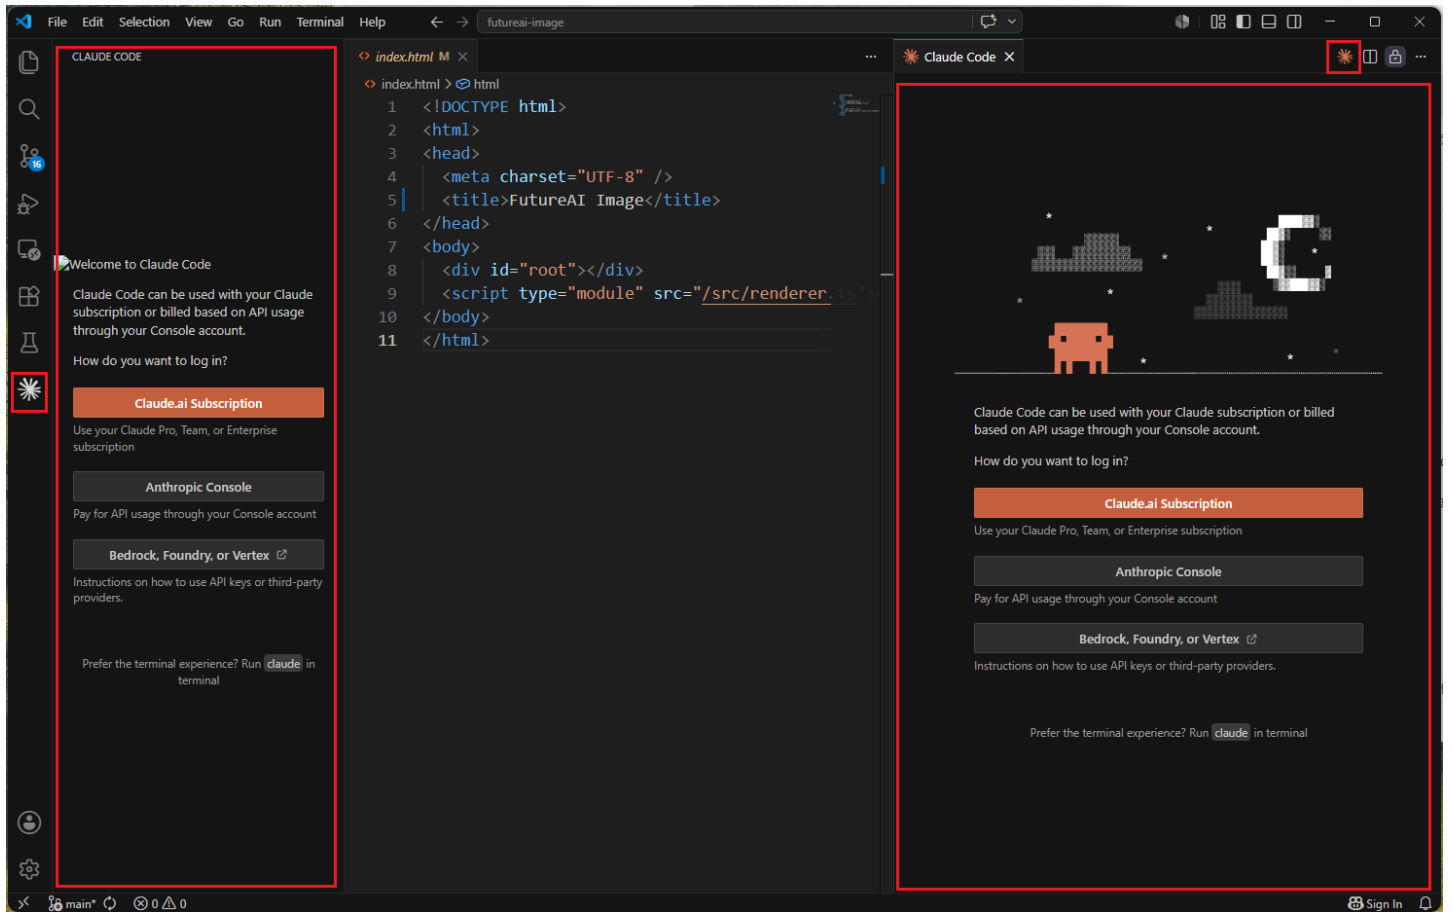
File Edit Selection View Go Run Terminal Help

futureai-image

16

CLAUDE CODE

Welcome to Claude Code

Claude Code can be used with your Claude subscription or billed based on API usage through your Console account.

How do you want to log in?

Claude.ai Subscription

Use your Claude Pro, Team, or Enterprise subscription

Anthropic Console

Pay for API usage through your Console account

Bedrock, Foundry, or Vertex

Instructions on how to use API keys or third-party providers.

Prefer the terminal experience? Run claude in terminal

index.html M

index.html > html

1 <!DOCTYPE html>
2 <html>
3 <head>
4 <meta charset="UTF-8" />
5 <title>FutureAI Image</title>
6 </head>
7 <body>
8 <div id="root"></div>
9 <script type="module" src="/src/renderer.ts">
10 </body>
11 </html>

Claude Code

Claude Code can be used with your Claude subscription or billed based on API usage through your Console account.

How do you want to log in?

Claude.ai Subscription

Use your Claude Pro, Team, or Enterprise subscription

Anthropic Console

Pay for API usage through your Console account

Bedrock, Foundry, or Vertex

Instructions on how to use API keys or third-party providers.

Prefer the terminal experience? Run claude in terminal

main* 0 0 Sign In